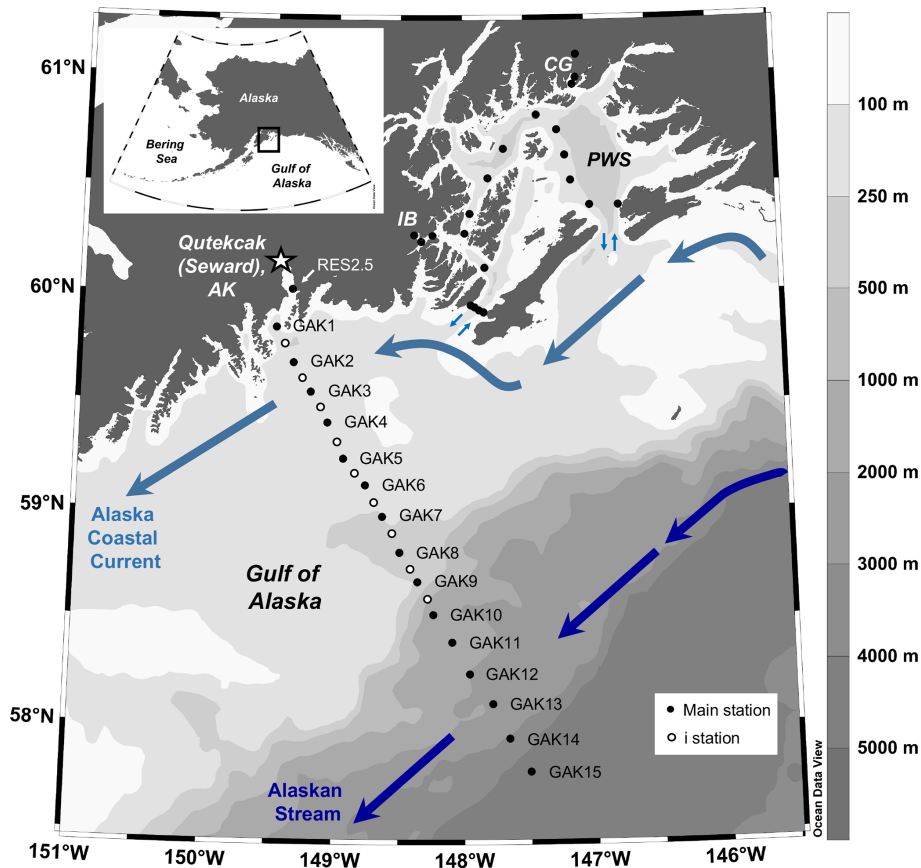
Alaska
Bering Sea
Gulf of Alaska
Ocean Data View

61°N
60°N
59°N
58°N

CG
PWS
IB
Qutekcak (Seward), AK
RES2.5
GAK1
GAK2
GAK3
GAK4
GAK5
GAK6
GAK7
GAK8
GAK9
GAK10
GAK11
GAK12
GAK13
GAK14
GAK15

Alaska Coastal Current
Gulf of Alaska
Alaskan Stream

Main station
i station

100 m
250 m
500 m
1000 m
2000 m
3000 m
4000 m
5000 m

Ocean Data View

151°W
150°W
149°W
148°W
147°W
146°W